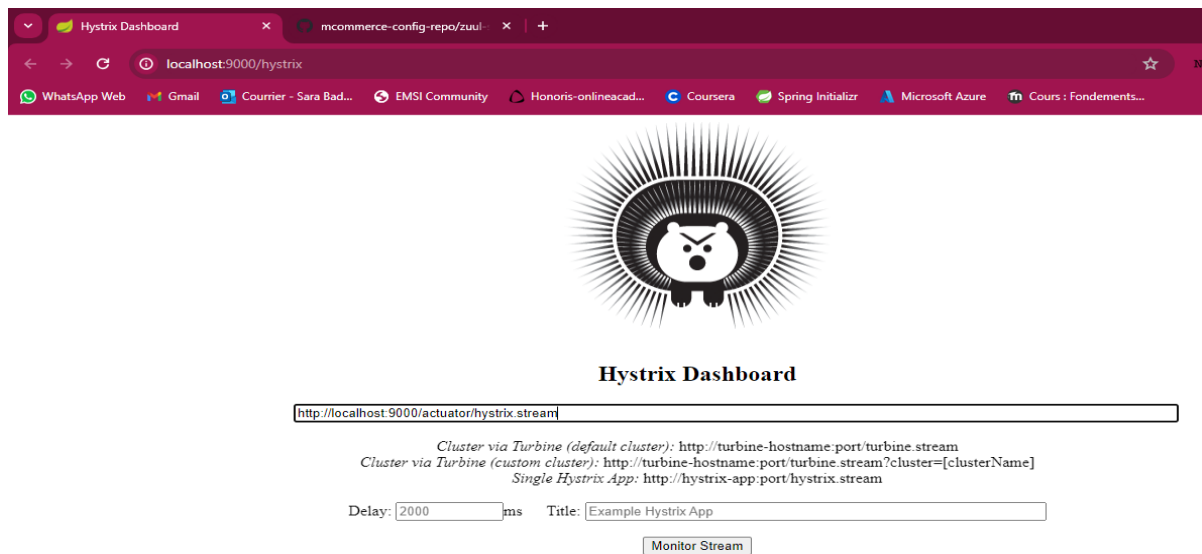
Hystrix Dashboard ×
mcommerce-config-repo/zuul- ×
+
localhost:9000/hystrix
WhatsApp Web
Gmail
Courrier - Sara Bad...
EMSI Community
Honoris-onlineacad...
Coursera
Spring Initializr
Microsoft Azure
Cours : Fondements...

Hystrix Dashboard

http://localhost:9000/actuator/hystrix.stream

*Cluster via Turbine (default cluster):* http://turbine-hostname:port/turbine.stream
*Cluster via Turbine (custom cluster):* http://turbine-hostname:port/turbine.stream?cluster=[clusterName]
*Single Hystrix App:* http://hystrix-app:port/hystrix.stream

Delay: 2000 ms Title: Example Hystrix App

Monitor Stream